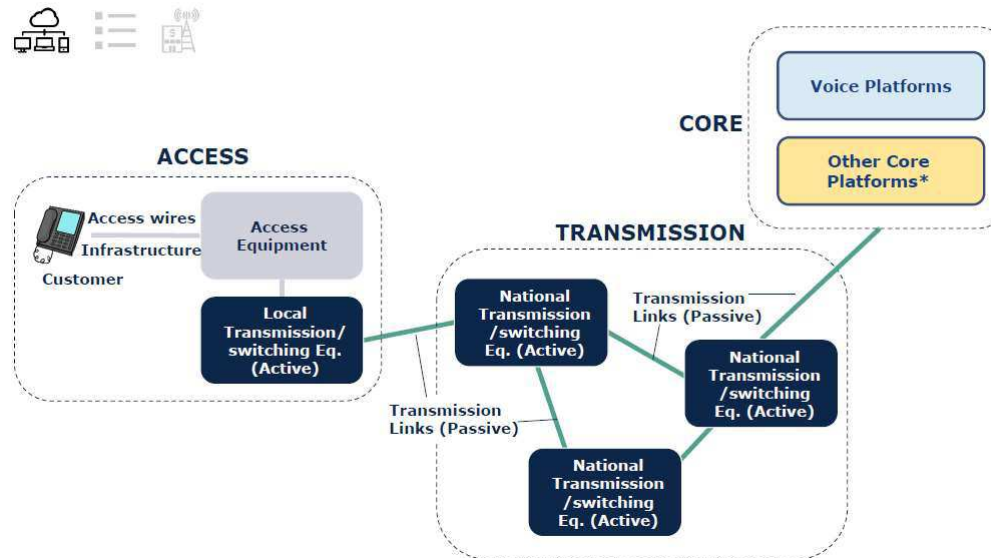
CORE

Voice Platforms

Other Core Platforms*

ACCESS

Access wires

Infrastructure

Customer

Access Equipment

Local Transmission/ switching Eq. (Active)

TRANSMISSION

National Transmission /switching Eq. (Active)

Transmission Links (Passive)

National Transmission /switching Eq. (Active)

Transmission Links (Passive)

National Transmission /switching Eq. (Active)